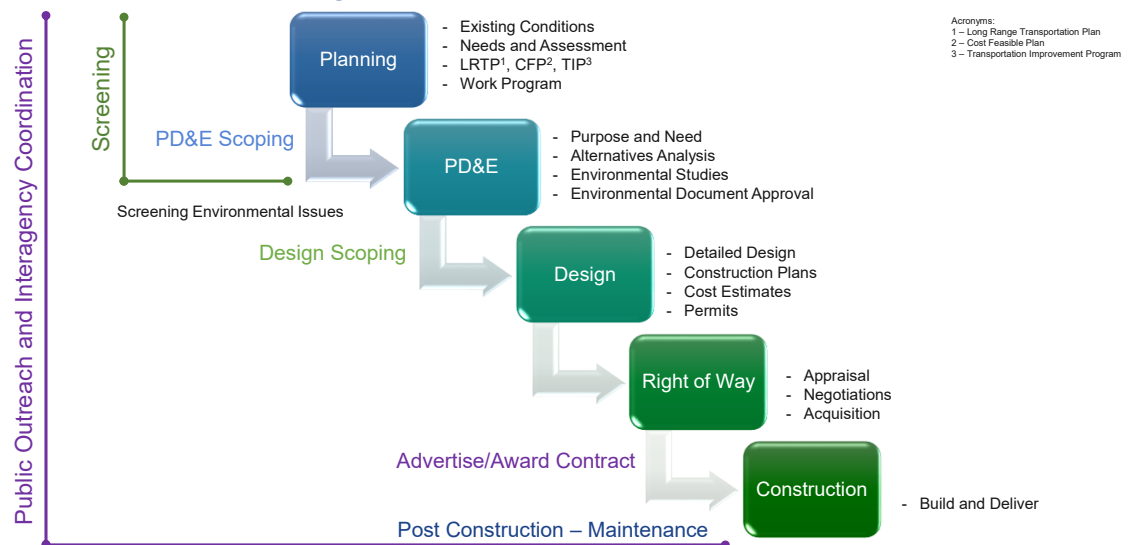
Public Outreach and Interagency Coordination

Screening

Planning

- Existing Conditions
- Needs and Assessment
- LRTP$^1$, CFP$^2$, TIP$^3$
- Work Program

Acronyms:
1 – Long Range Transportation Plan
2 – Cost Feasible Plan
3 – Transportation Improvement Program

PD&E Scoping

PD&E

- Purpose and Need
- Alternatives Analysis
- Environmental Studies
- Environmental Document Approval

Screening Environmental Issues

Design Scoping

Design

- Detailed Design
- Construction Plans
- Cost Estimates
- Permits

Right of Way

- Appraisal
- Negotiations
- Acquisition

Advertise/Award Contract

Construction

- Build and Deliver

Post Construction – Maintenance